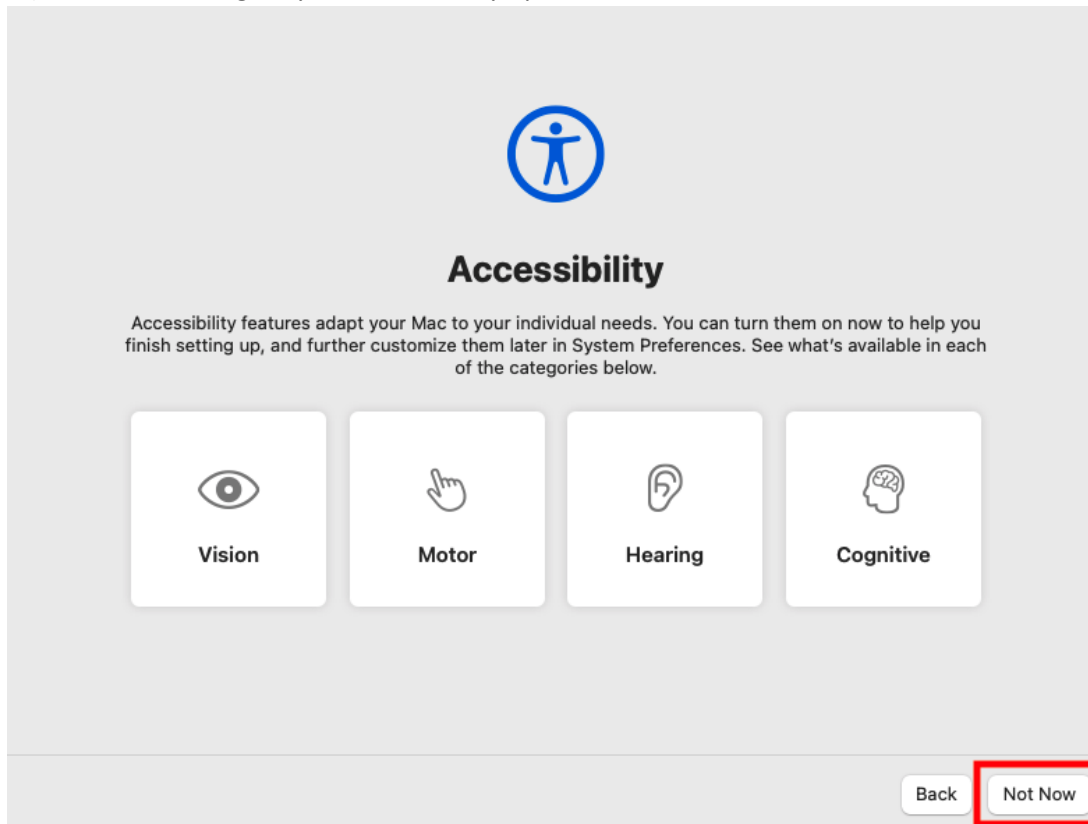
Accessibility

Accessibility features adapt your Mac to your individual needs. You can turn them on now to help you finish setting up, and further customize them later in System Preferences. See what's available in each of the categories below.

Vision

Motor

Hearing

Cognitive

Back

Not Now